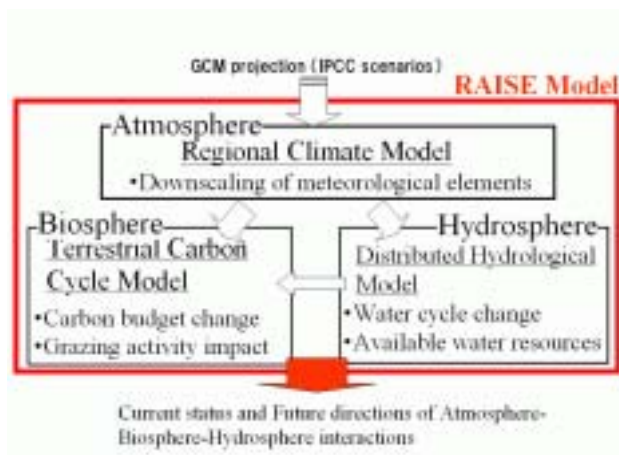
GCM projection (IPCC scenarios)

RAISE Model

Atmosphere

Regional Climate Model

•Downscaling of meteorological elements

Biosphere

Terrestrial Carbon Cycle Model

•Carbon budget change

•Grazing activity impact

Hydrosphere

Distributed Hydrological Model

•Water cycle change

•Available water resources

Current status and Future directions of Atmosphere-Biosphere-Hydrosphere interactions